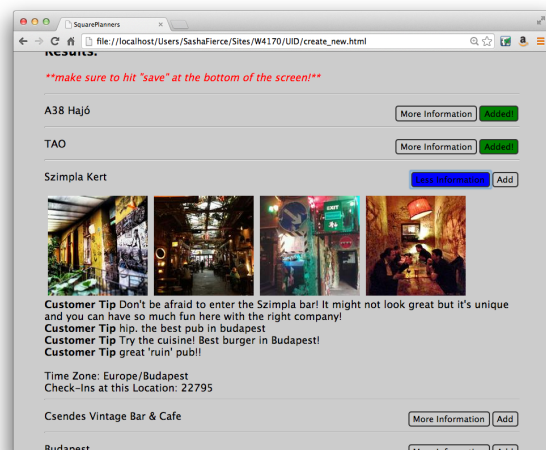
SquarePlanners

file://localhost/Users/SashaFierce/Sites/W4170/UID/create_new.html

Results:

**make sure to hit "save" at the bottom of the screen!**

A38 Hajó

More Information Added!

TAO

More Information Added!

Szimpla Kert

Less Information Add

**Customer Tip** Don't be afraid to enter the Szimpla bar! It might not look great but it's unique and you can have so much fun here with the right company!
**Customer Tip** hip. the best pub in budapest
**Customer Tip** Try the cuisine! Best burger in Budapest!
**Customer Tip** great 'ruin' pub!!

Time Zone: Europe/Budapest
Check-Ins at this Location: 22795

Csendes Vintage Bar & Cafe

More Information Add

Budapest

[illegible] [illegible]